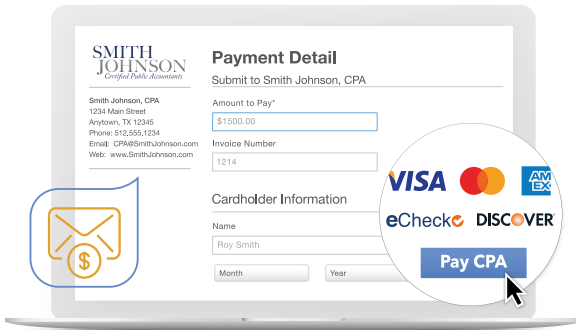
SMITH JOHNSON
Certified Public Accountants

Smith Johnson, CPA
1234 Main Street
Anytown, TX 12345
Phone: 512.555.1234
Email: CPA@SmithJohnson.com
Web: www.SmithJohnson.com

Payment Detail
Submit to Smith Johnson, CPA

Amount to Pay*
$1500.00

Invoice Number
1214

Cardholder Information

Name
Roy Smith

Month
Year

VISA
AMEX
eCheck
DISCOVER
Pay CPA